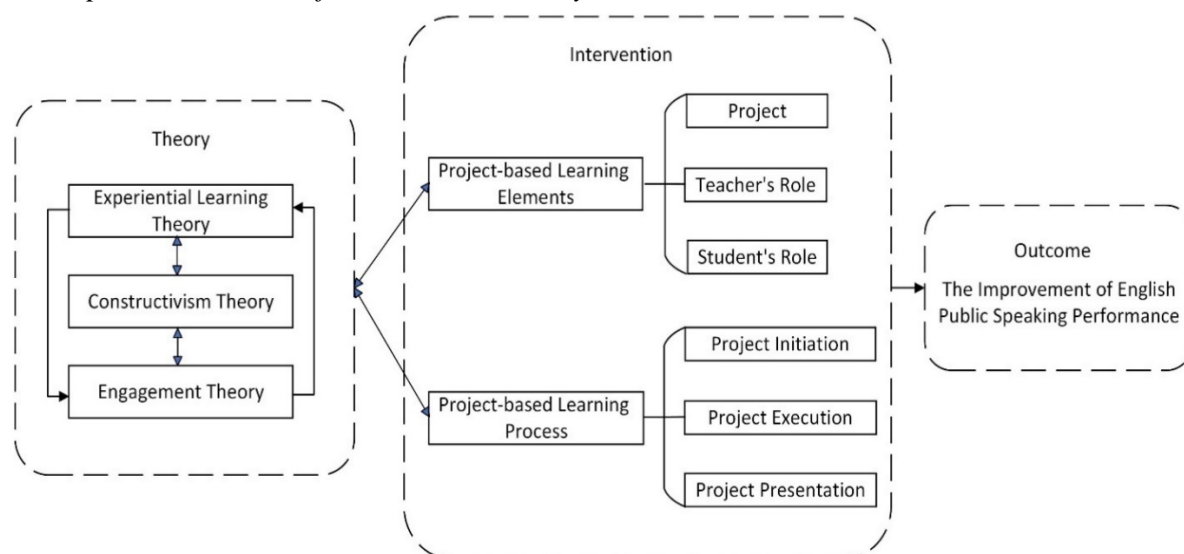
Theory

Experiential Learning Theory

Constructivism Theory

Engagement Theory

Intervention

Project-based Learning Elements

Project

Teacher's Role

Student's Role

Project-based Learning Process

Project Initiation

Project Execution

Project Presentation

Outcome

The Improvement of English Public Speaking Performance